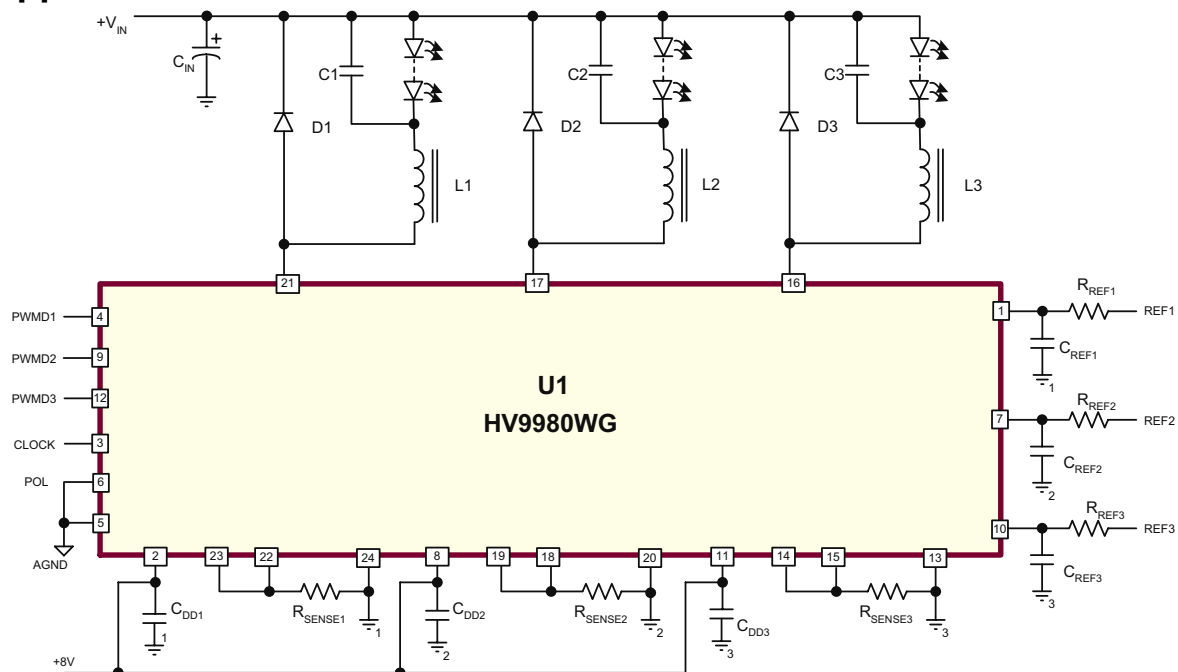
$+V_{IN}$
$C_{IN}$
+
C1
D1
L1
C2
D2
L2
C3
D3
L3
21
17
16
PWMD1
4
PWMD2
9
PWMD3
12
CLOCK
3
POL
6
5
AGND
U1
HV9980WG
1
$R_{REF1}$
REF1
$C_{REF1}$
1
7
$R_{REF2}$
REF2
$C_{REF2}$
2
10
$R_{REF3}$
REF3
$C_{REF3}$
3
2
23
22
24
8
19
18
20
11
14
15
13
$C_{DD1}$
1
$R_{SENSE1}$
1
$C_{DD2}$
2
$R_{SENSE2}$
2
$C_{DD3}$
3
$R_{SENSE3}$
3
+8V